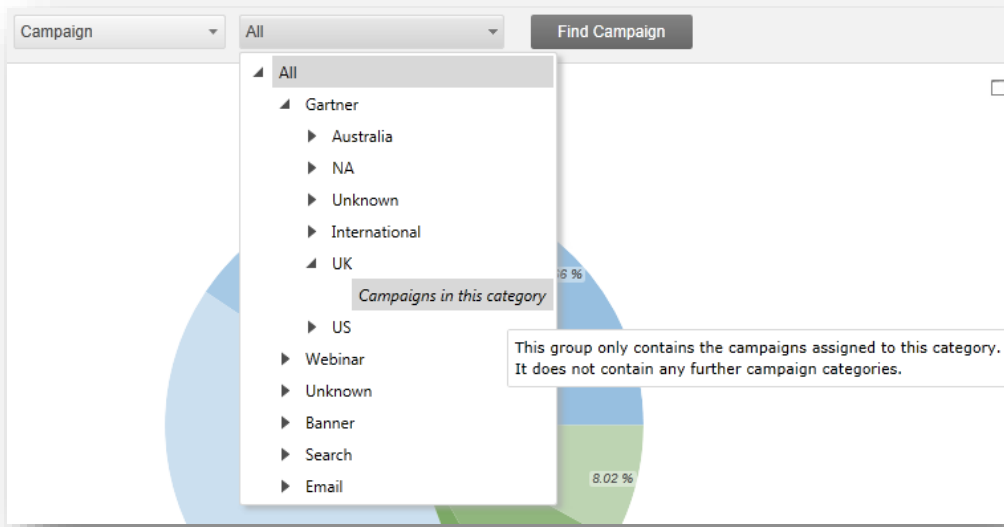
Campaign
All
Find Campaign

All
Gartner
Australia
NA
Unknown
International
UK
Campaigns in this category
US
Webinar
Unknown
Banner
Search
Email

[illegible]6 %
8.02 %

This group only contains the campaigns assigned to this category.
It does not contain any further campaign categories.